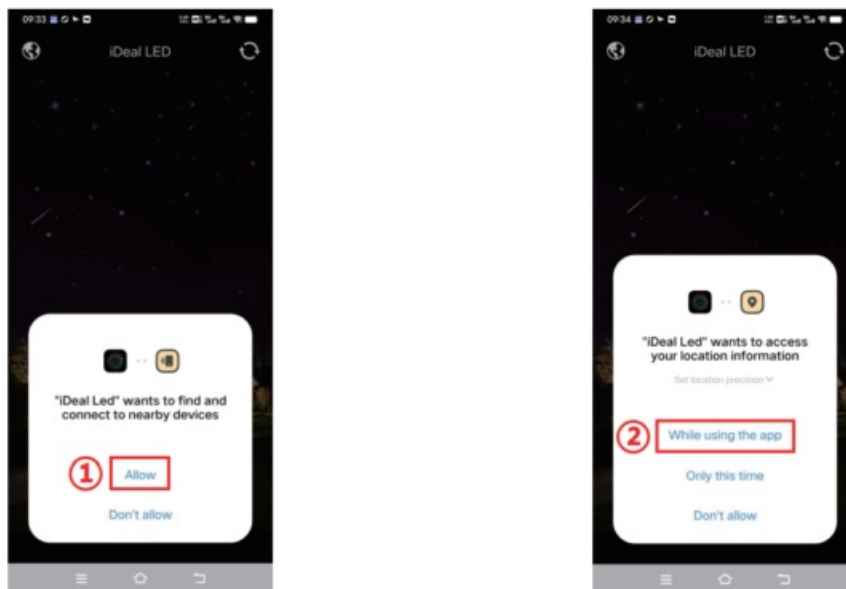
09:33

iDeal LED

"iDeal Led" wants to find and connect to nearby devices

①

Allow

Don't allow

09:34

iDeal LED

"iDeal Led" wants to access your location information

Set location precision

②

While using the app

Only this time

Don't allow